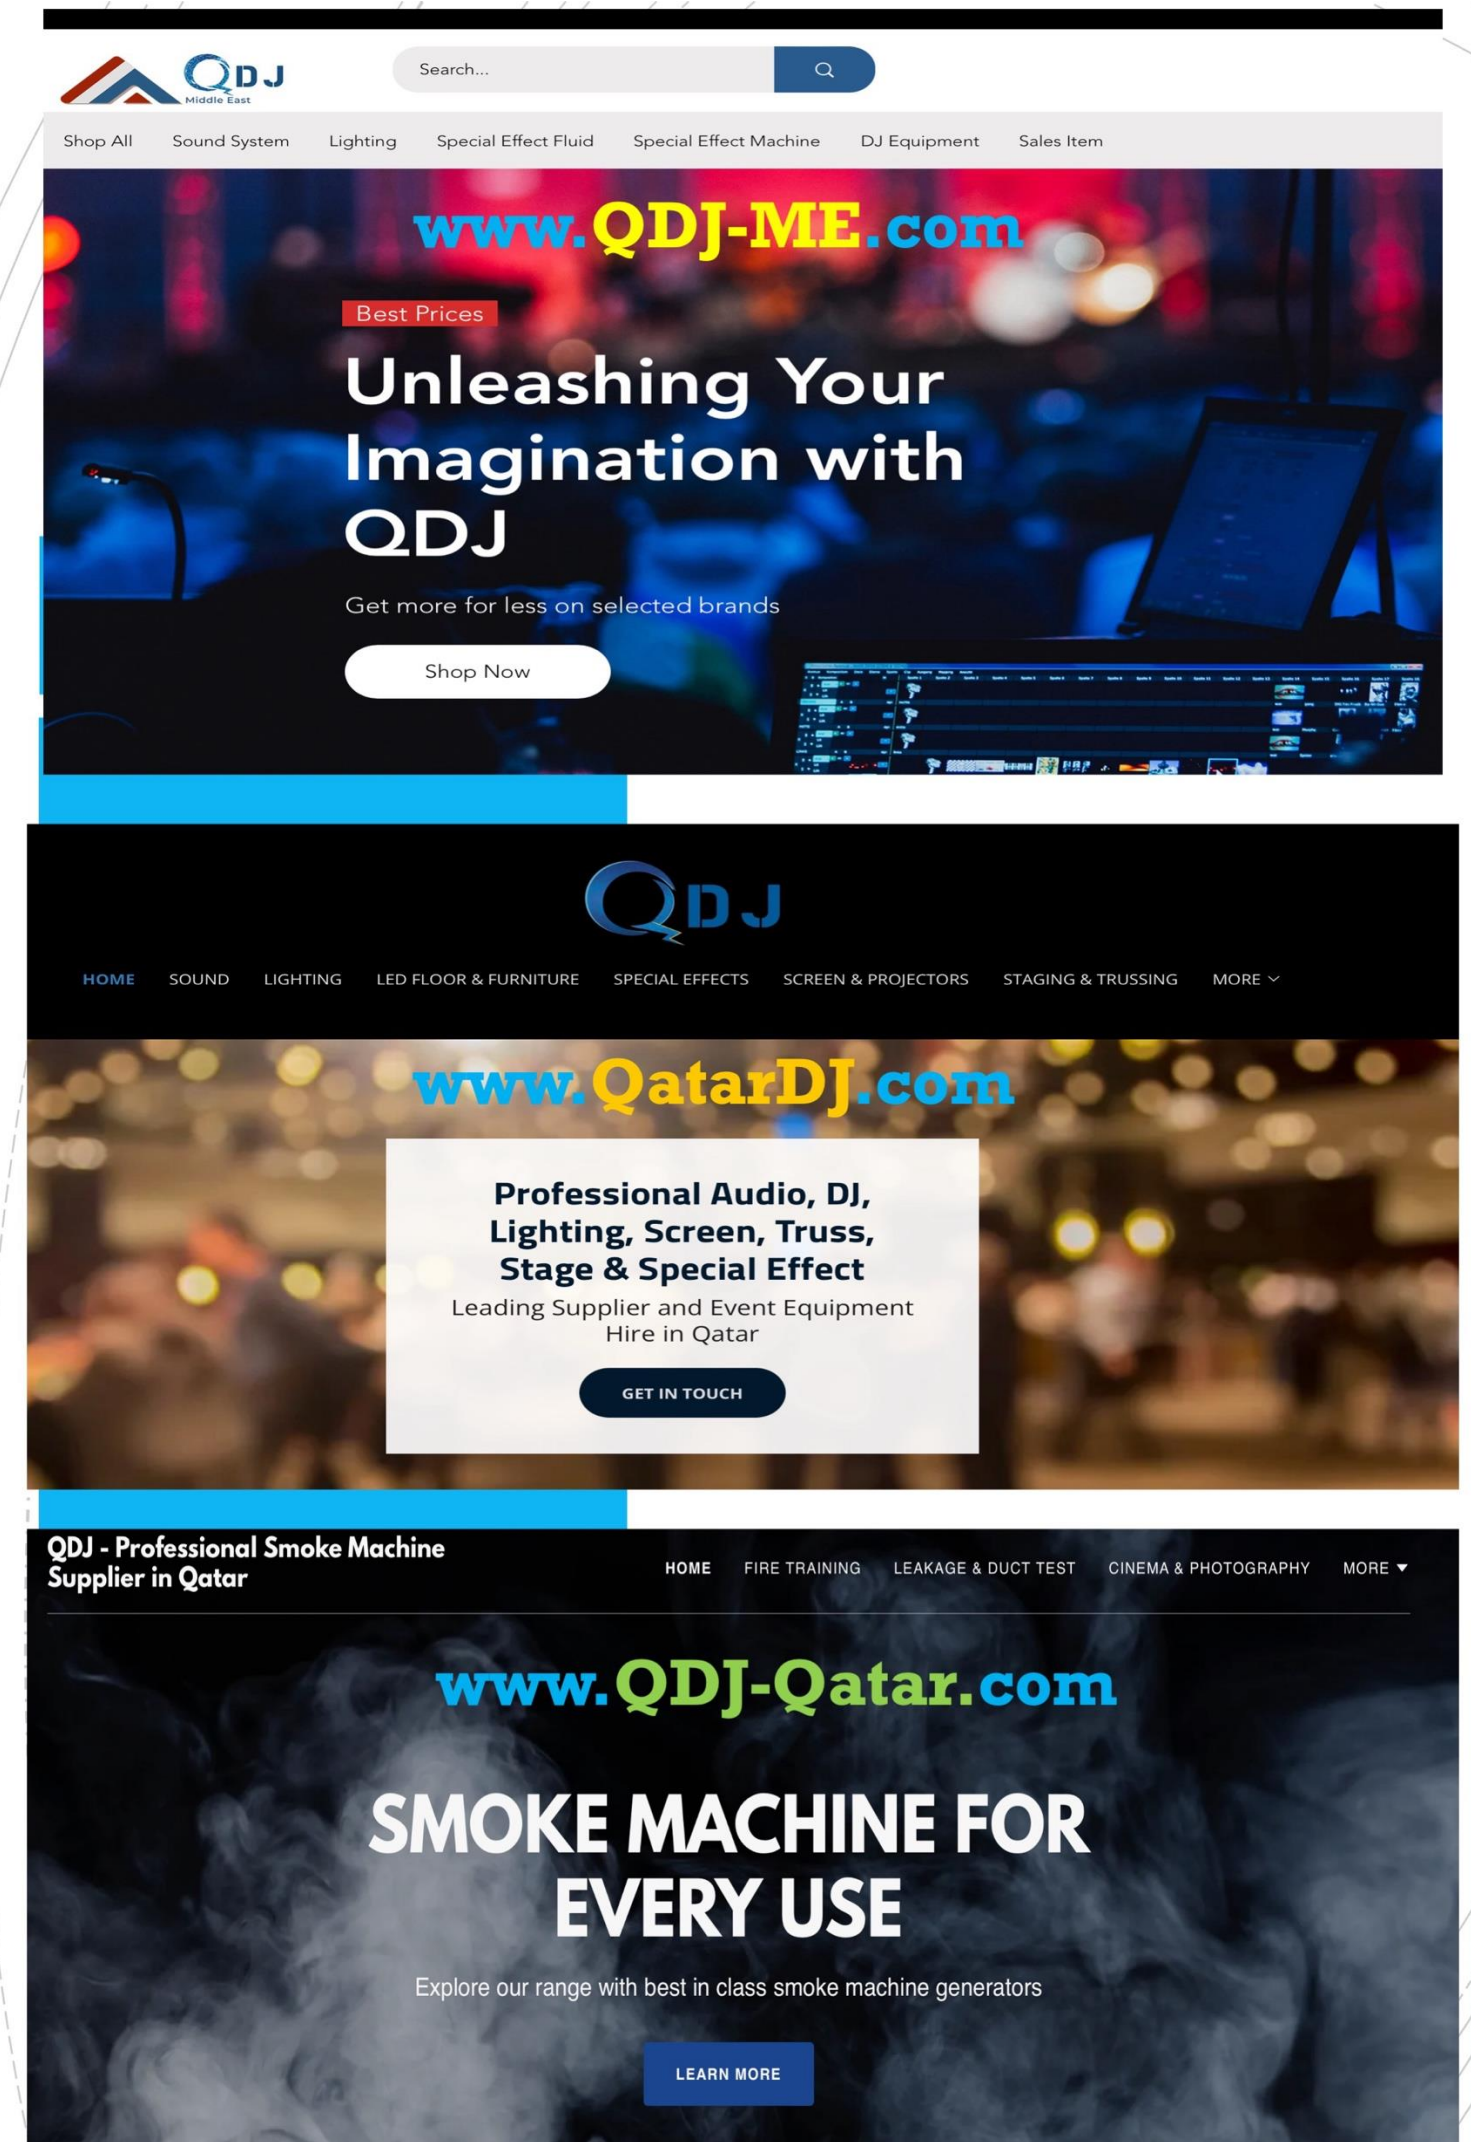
QDJ Middle East

Search...

Shop All Sound System Lighting Special Effect Fluid Special Effect Machine DJ Equipment Sales Item

www.QDJ-ME.com

Best Prices

Unleashing Your Imagination with QDJ

Get more for less on selected brands

Shop Now

QDJ

HOME SOUND LIGHTING LED FLOOR & FURNITURE SPECIAL EFFECTS SCREEN & PROJECTORS STAGING & TRUSSING MORE

www.QatarDJ.com

Professional Audio, DJ, Lighting, Screen, Truss, Stage & Special Effect

Leading Supplier and Event Equipment Hire in Qatar

GET IN TOUCH

QDJ - Professional Smoke Machine Supplier in Qatar

HOME FIRE TRAINING LEAKAGE & DUCT TEST CINEMA & PHOTOGRAPHY MORE

www.QDJ-Qatar.com

SMOKE MACHINE FOR EVERY USE

Explore our range with best in class smoke machine generators

LEARN MORE